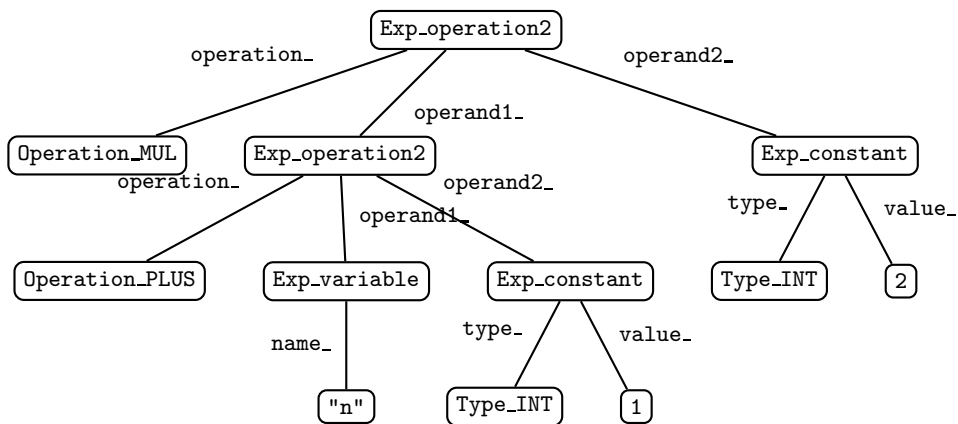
Exp_operation2

operation_

operand1_

operand2_

Operation_MUL

Exp_operation2

Exp_constant

operation_

operand1_

operand2_

type_

value_

Operation_PLUS

Exp_variable

Exp_constant

Type_INT

2

name_

type_

value_

"n"

Type_INT

1